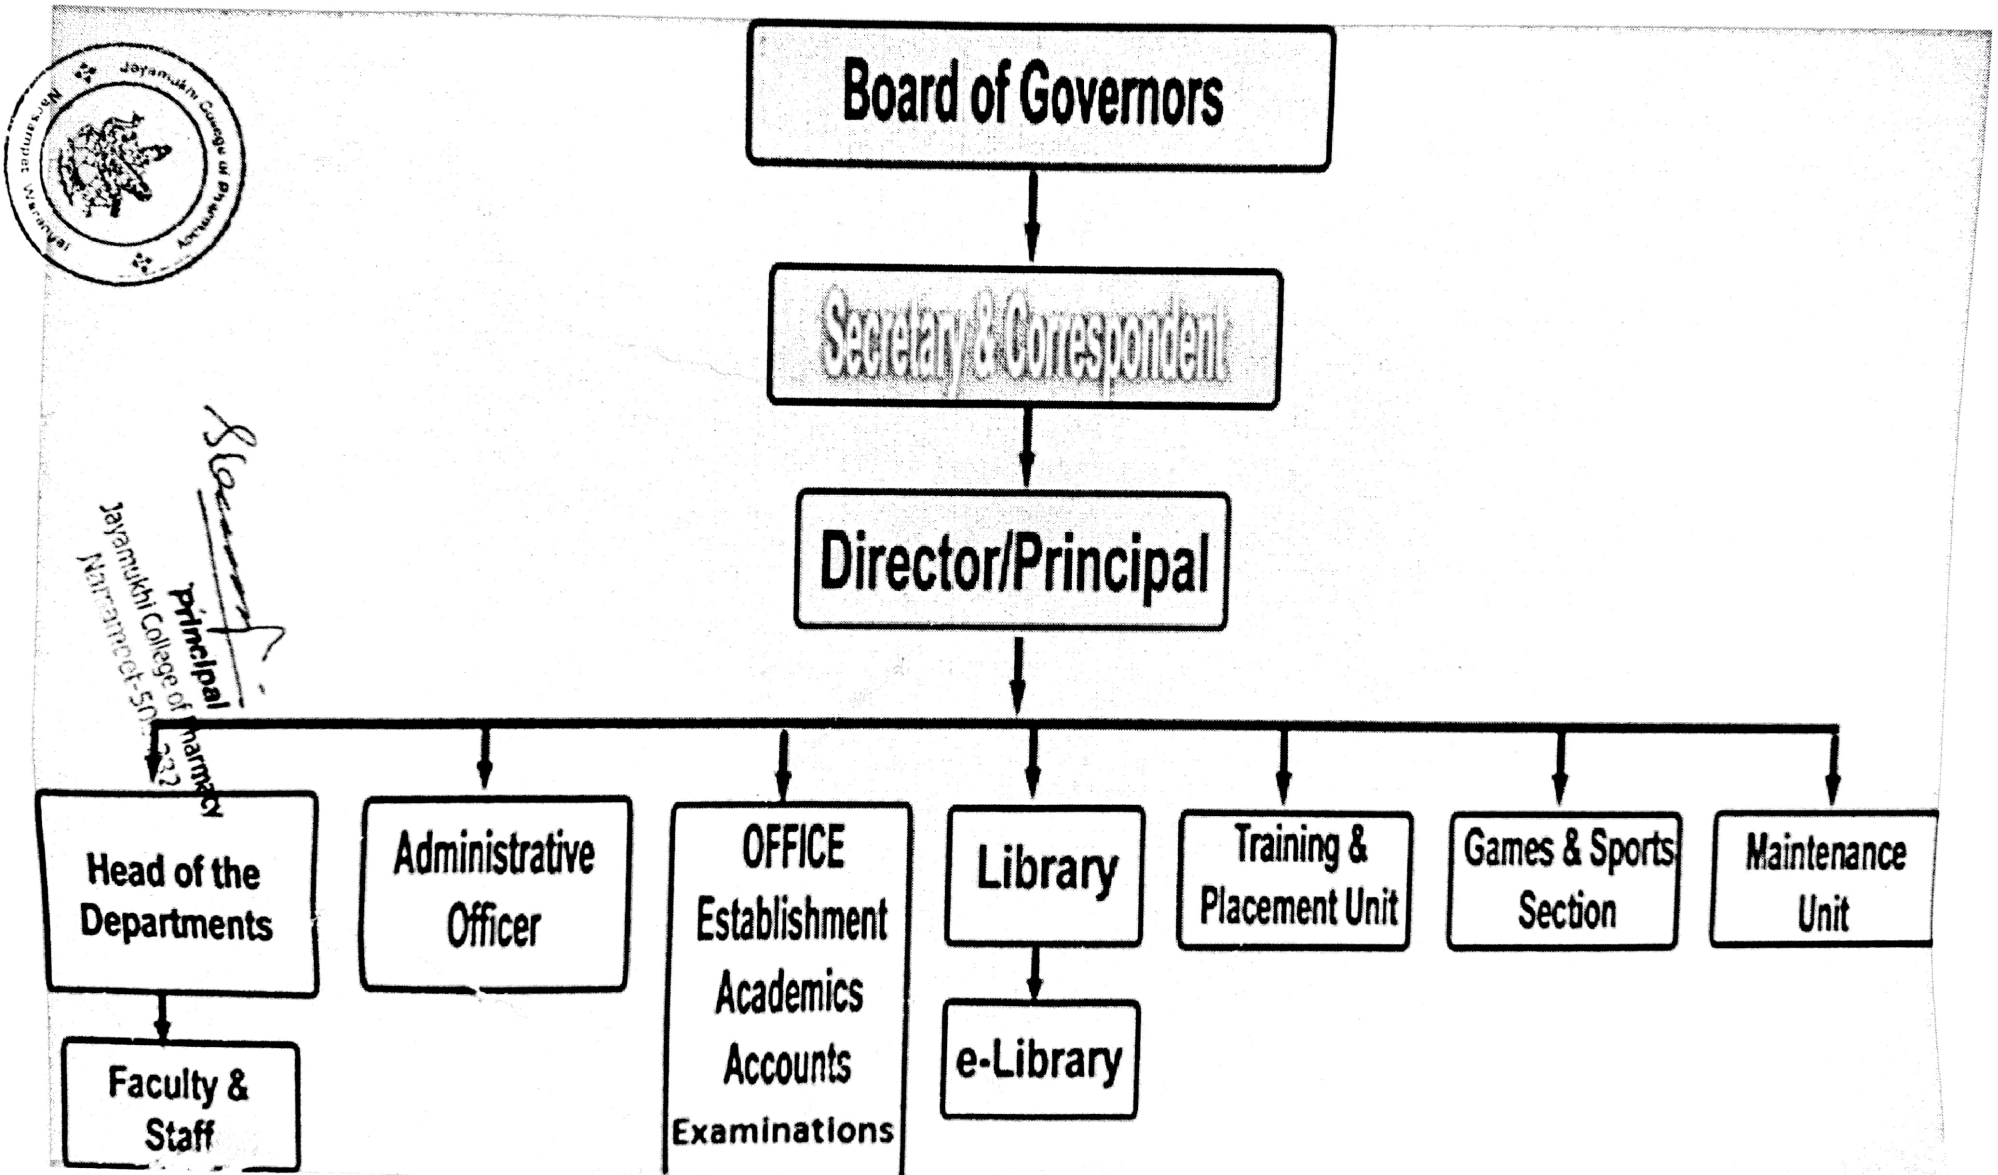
Jayamukhi College of Pharmacy
Narsampet, Warangal

Board of Governors

Secretary & Correspondent

Director/Principal

Principal
Jayamukhi College of Pharmacy
Narsampet-50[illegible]332

Head of the Departments

Faculty & Staff

Administrative Officer

OFFICE
Establishment
Academics
Accounts
Examinations

Library

e-Library

Training & Placement Unit

Games & Sports Section

Maintenance Unit